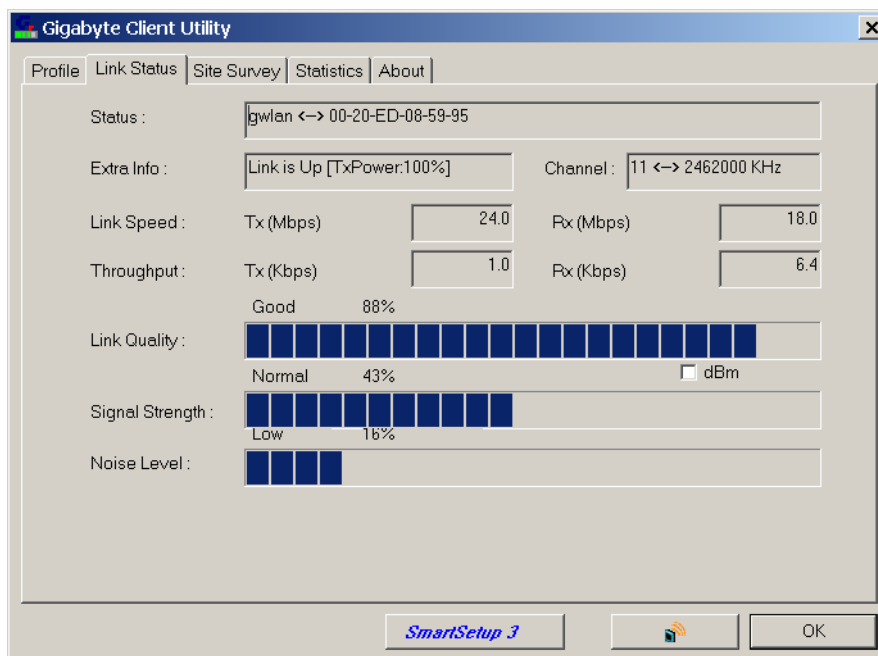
Gigabyte Client Utility

Profile | Link Status | Site Survey | Statistics | About

Status : gwlan <--> 00-20-ED-08-59-95

Extra Info : Link is Up [TxPower:100%]

Channel : 11 <--> 2462000 KHz

Link Speed : Tx (Mbps) 24.0 Rx (Mbps) 18.0

Throughput : Tx (Kbps) 1.0 Rx (Kbps) 6.4

Good 88%

Link Quality :

dBm

Normal 43%

Signal Strength :

Low 16%

Noise Level :

SmartSetup 3

OK